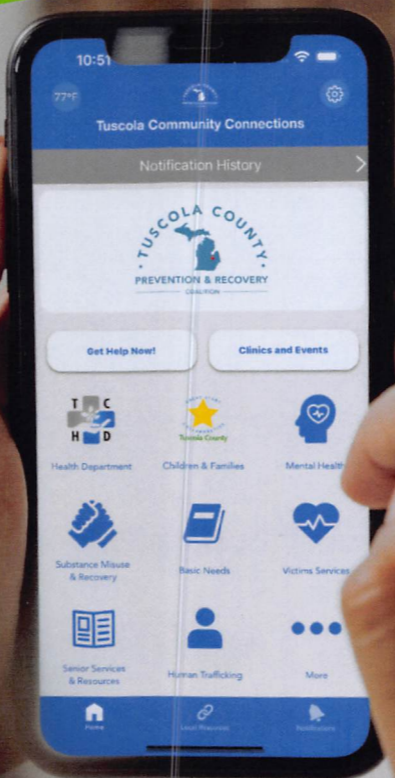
10:51

77°F

Tuscola Community Connections

Notification History

TUSCOLA COUNTY
PREVENTION & RECOVERY
COALITION

Get Help Now!

Clinics and Events

T C
H D

Health Department

Tuscola County

Children & Families

Mental Health

Substance Misuse & Recovery

Basic Needs

Victims Services

Senior Services & Resources

Human Trafficking

More

Home

Local Resources

Notifications